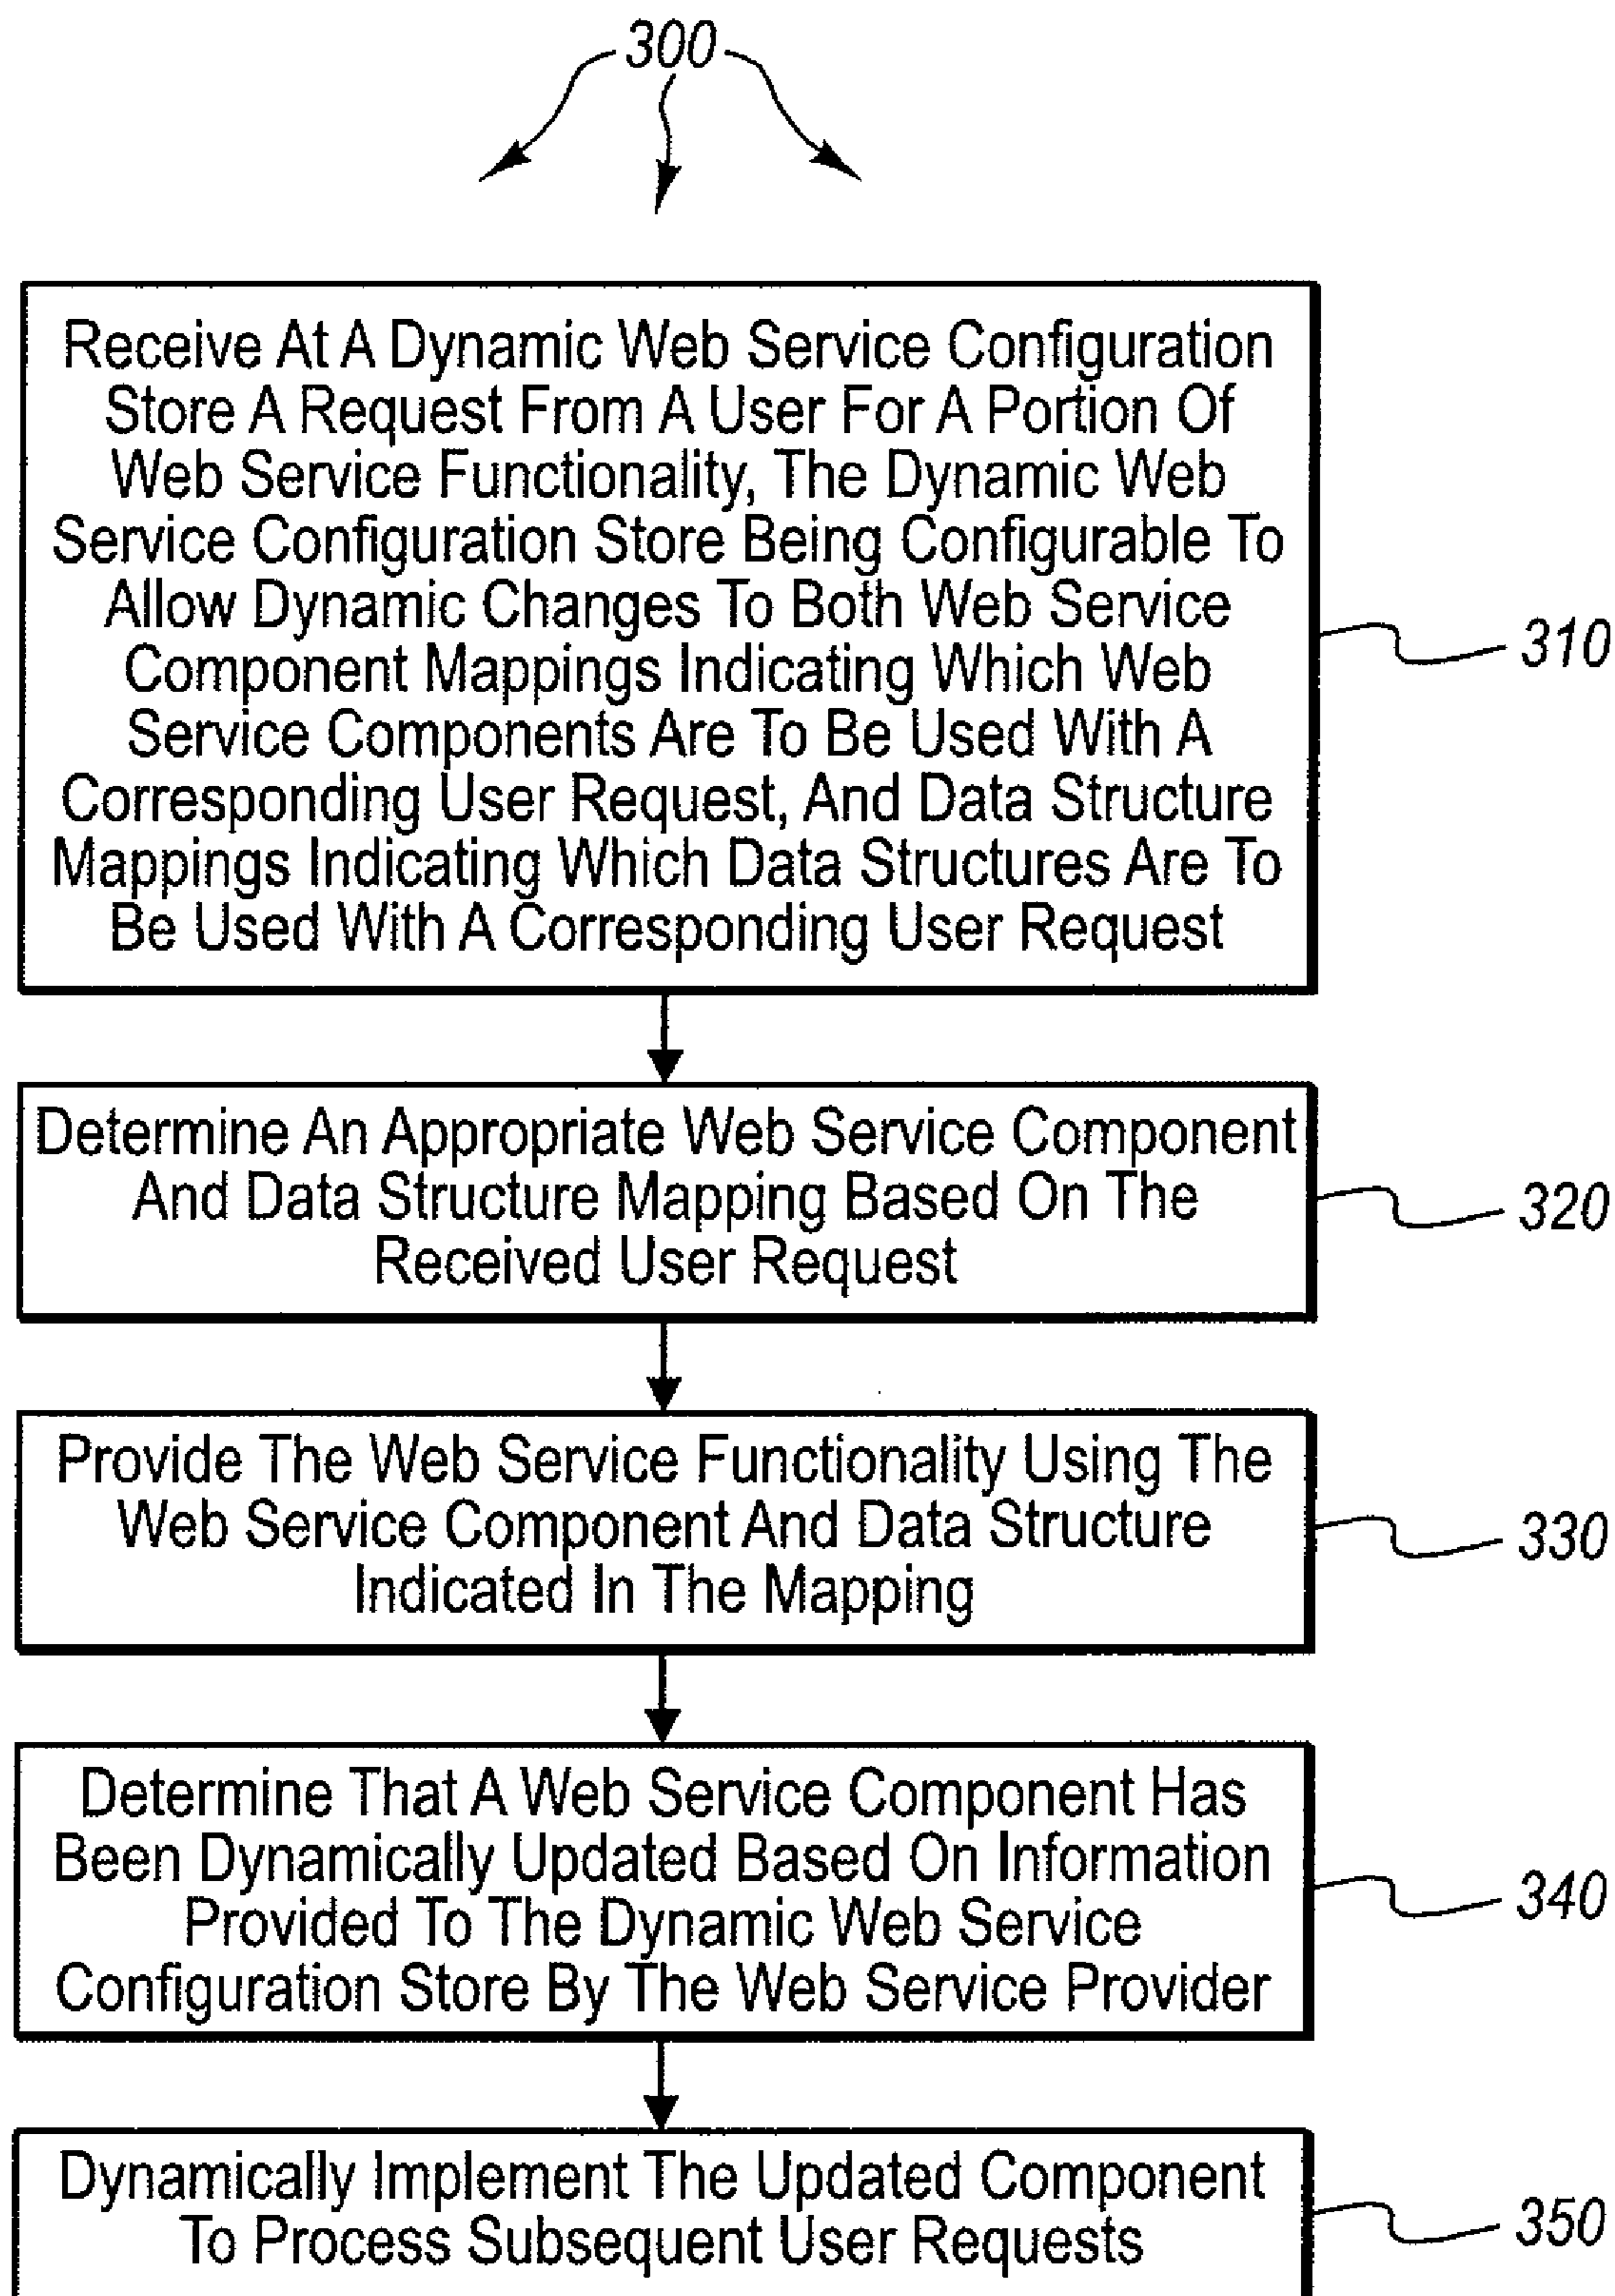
300

Receive At A Dynamic Web Service Configuration Store A Request From A User For A Portion Of Web Service Functionality, The Dynamic Web Service Configuration Store Being Configurable To Allow Dynamic Changes To Both Web Service Component Mappings Indicating Which Web Service Components Are To Be Used With A Corresponding User Request, And Data Structure Mappings Indicating Which Data Structures Are To Be Used With A Corresponding User Request

310

Determine An Appropriate Web Service Component And Data Structure Mapping Based On The Received User Request

320

Provide The Web Service Functionality Using The Web Service Component And Data Structure Indicated In The Mapping

330

Determine That A Web Service Component Has Been Dynamically Updated Based On Information Provided To The Dynamic Web Service Configuration Store By The Web Service Provider

340

Dynamically Implement The Updated Component To Process Subsequent User Requests

350